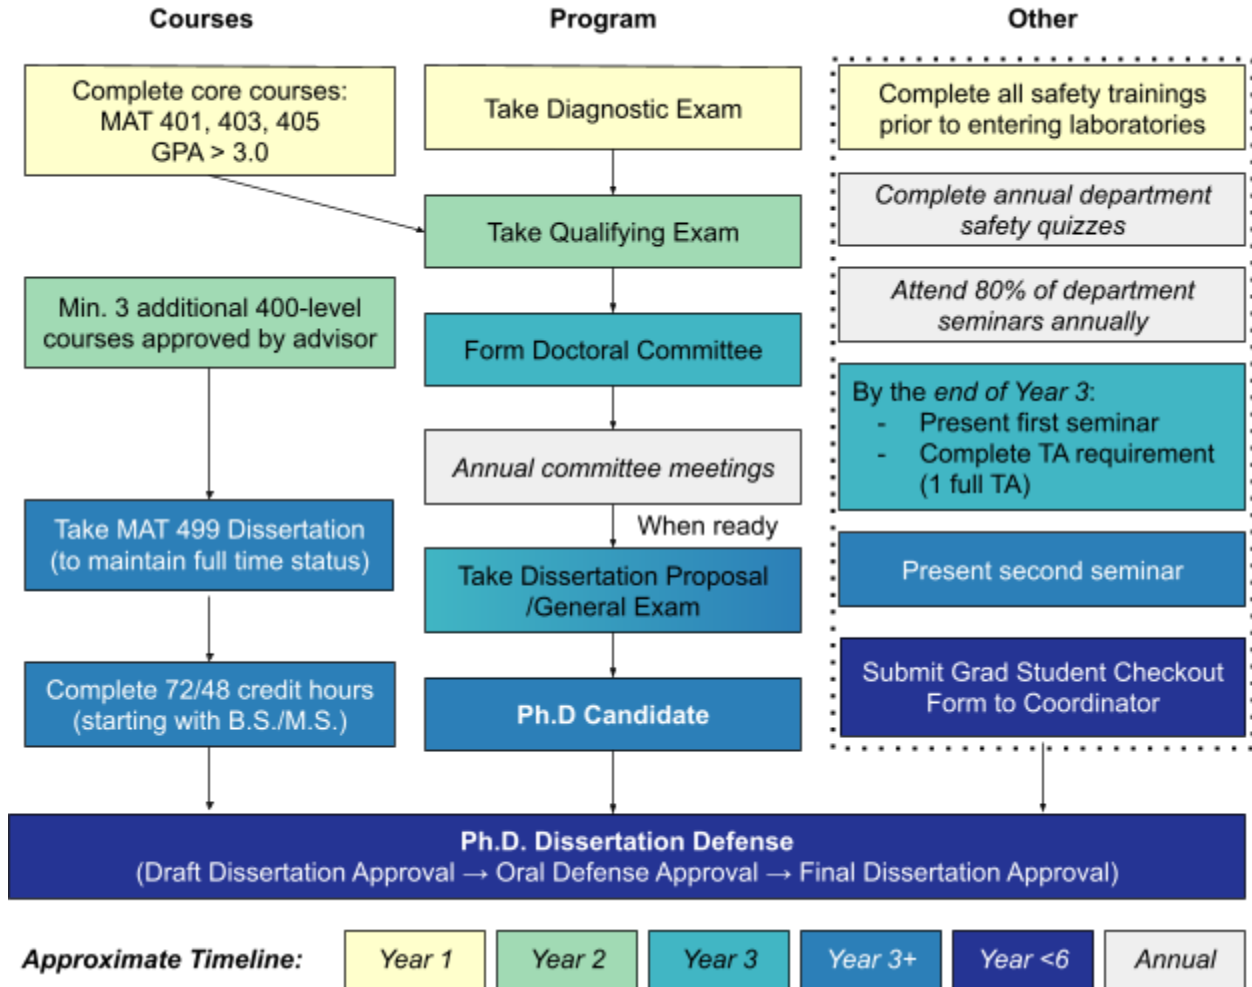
Courses

Complete core courses: MAT 401, 403, 405 GPA > 3.0

Min. 3 additional 400-level courses approved by advisor

Take MAT 499 Dissertation (to maintain full time status)

Complete 72/48 credit hours (starting with B.S./M.S.)

Program

Take Diagnostic Exam

Take Qualifying Exam

Form Doctoral Committee

Annual committee meetings

When ready

Take Dissertation Proposal /General Exam

Ph.D Candidate

Other

Complete all safety trainings prior to entering laboratories

Complete annual department safety quizzes

Attend 80% of department seminars annually

By the end of Year 3:
- Present first seminar
- Complete TA requirement (1 full TA)

Present second seminar

Submit Grad Student Checkout Form to Coordinator

Ph.D. Dissertation Defense
(Draft Dissertation Approval → Oral Defense Approval → Final Dissertation Approval)

Approximate Timeline:

| Year 1 | Year 2 | Year 3 | Year 3+ | Year <6 | Annual |